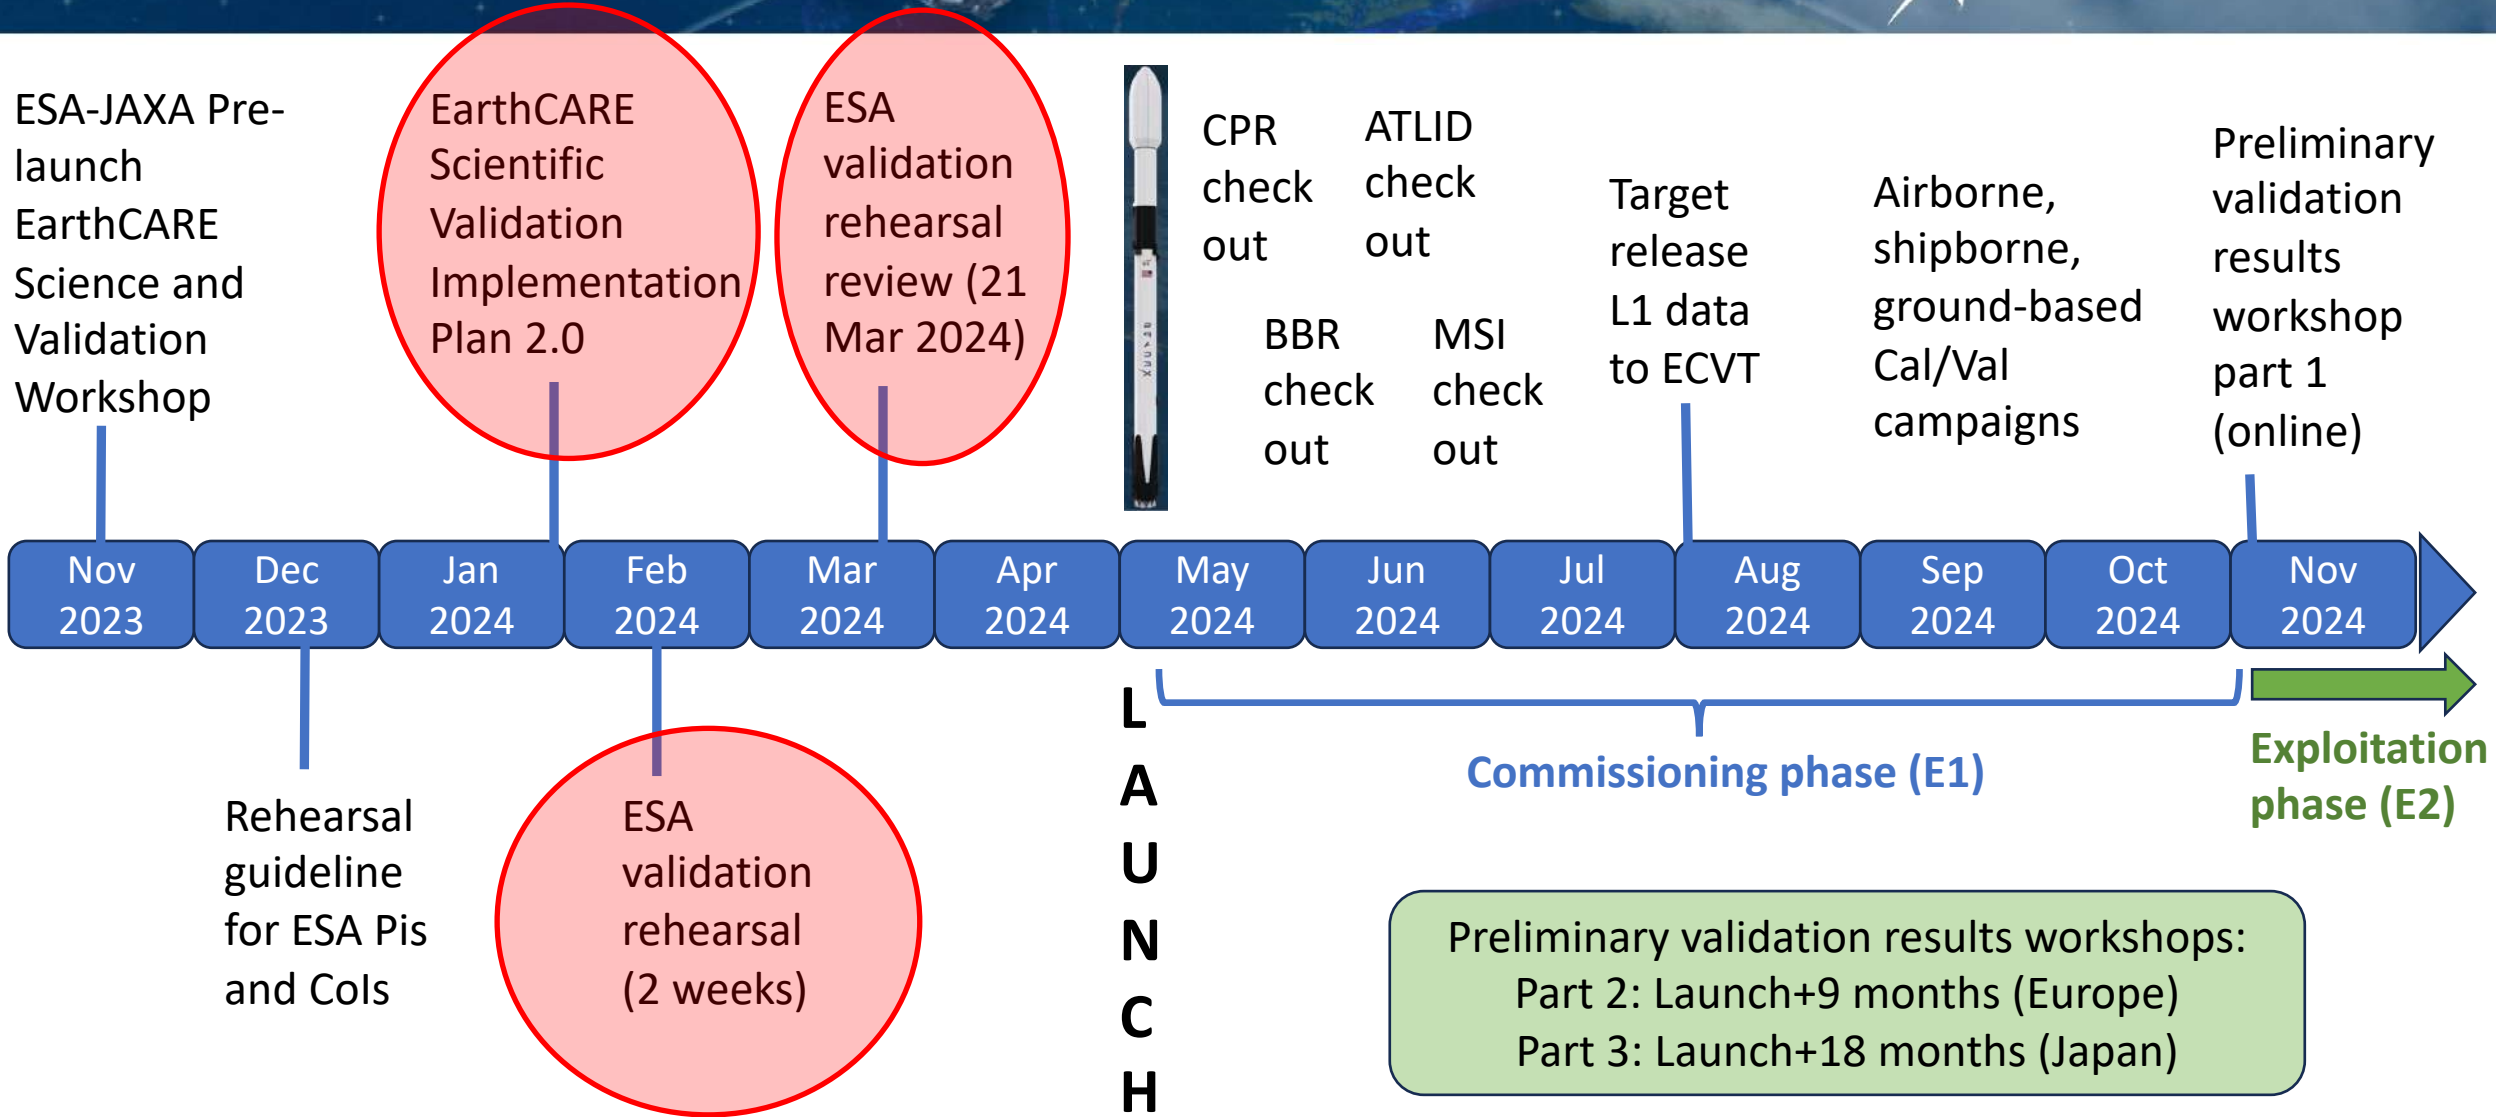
ESA-JAXA Pre-launch EarthCARE Science and Validation Workshop

EarthCARE Scientific Validation Implementation Plan 2.0

ESA validation rehearsal review (21 Mar 2024)

CPR check out

ATLID check out

BBR check out

MSI check out

Target release L1 data to ECVT

Airborne, shipborne, ground-based Cal/Val campaigns

Preliminary validation results workshop part 1 (online)

| Nov 2023 | Dec 2023 | Jan 2024 | Feb 2024 | Mar 2024 | Apr 2024 | May 2024 | Jun 2024 | Jul 2024 | Aug 2024 | Sep 2024 | Oct 2024 | Nov 2024 |
|---|---|---|---|---|---|---|---|---|---|---|---|---|

Rehearsal guideline for ESA Pis and CoIs

ESA validation rehearsal (2 weeks)

LAUNCH

Commissioning phase (E1)

Exploitation phase (E2)

Preliminary validation results workshops:
Part 2: Launch+9 months (Europe)
Part 3: Launch+18 months (Japan)